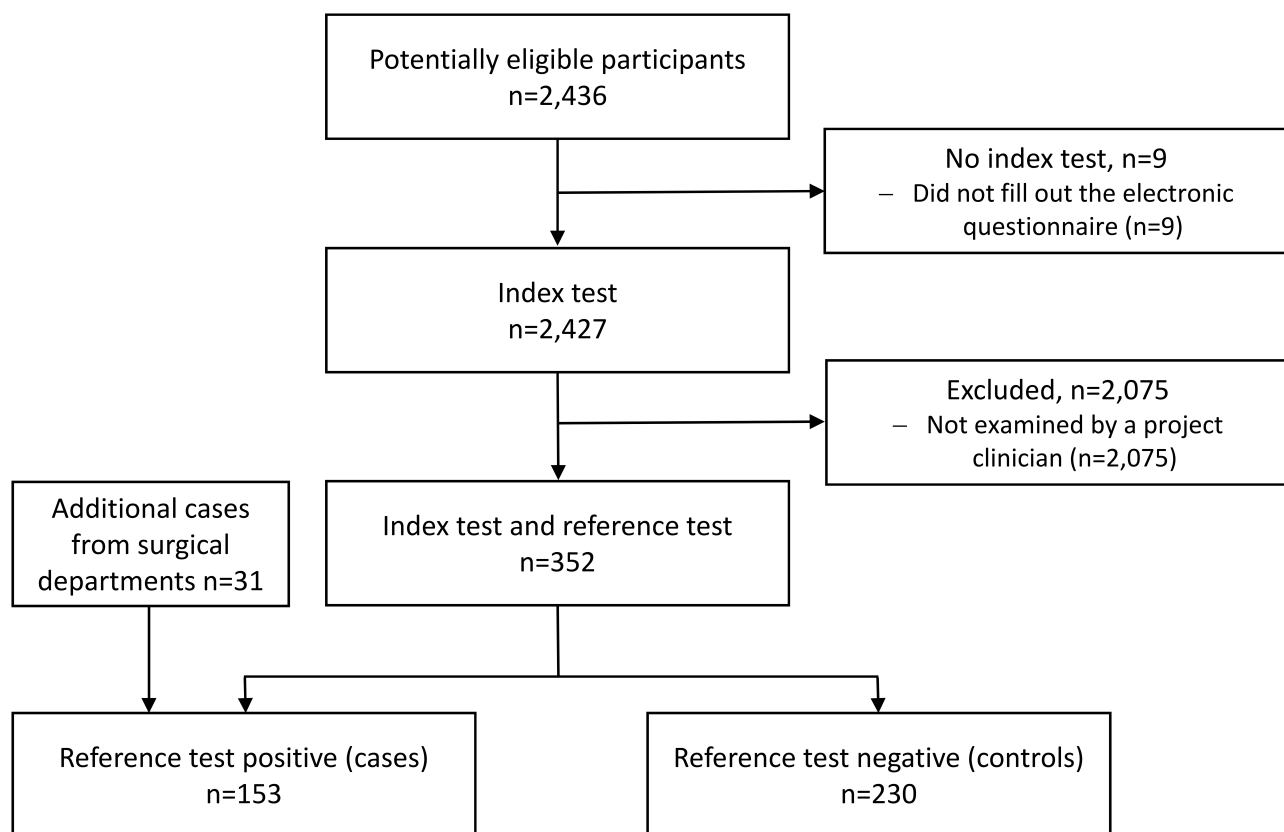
Potentially eligible participants
n=2,436

No index test, n=9
– Did not fill out the electronic questionnaire (n=9)

Index test
n=2,427

Excluded, n=2,075
– Not examined by a project clinician (n=2,075)

Additional cases from surgical departments n=31

Index test and reference test
n=352

Reference test positive (cases)
n=153

Reference test negative (controls)
n=230